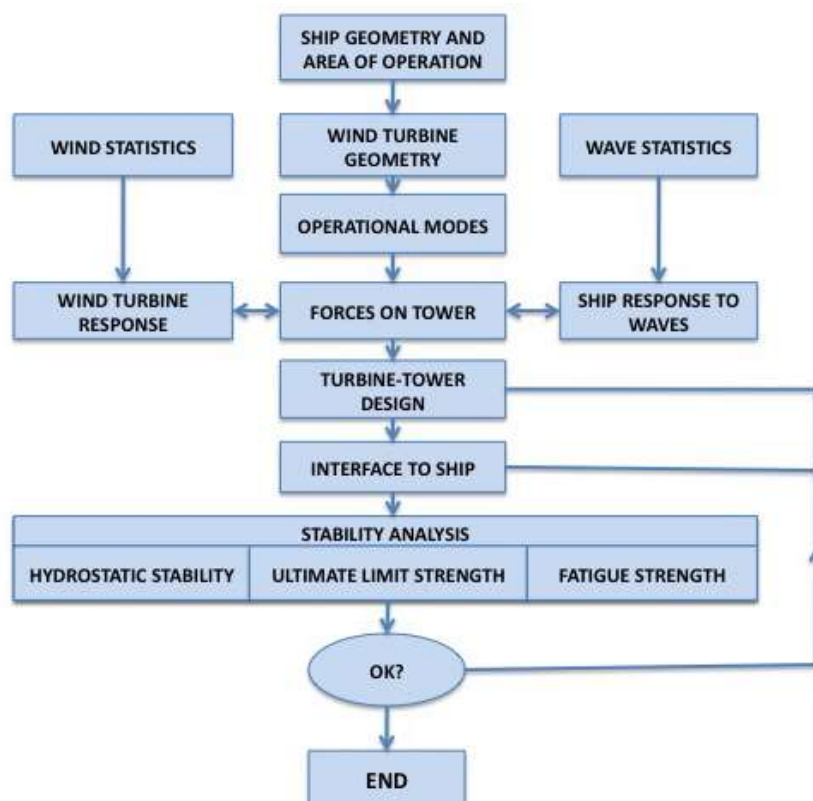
SHIP GEOMETRY AND AREA OF OPERATION

WIND STATISTICS

WIND TURBINE GEOMETRY

WAVE STATISTICS

OPERATIONAL MODES

WIND TURBINE RESPONSE

FORCES ON TOWER

SHIP RESPONSE TO WAVES

TURBINE-TOWER DESIGN

INTERFACE TO SHIP

STABILITY ANALYSIS

| HYDROSTATIC STABILITY | ULTIMATE LIMIT STRENGTH | FATIGUE STRENGTH |
|---|---|---|

OK?

END